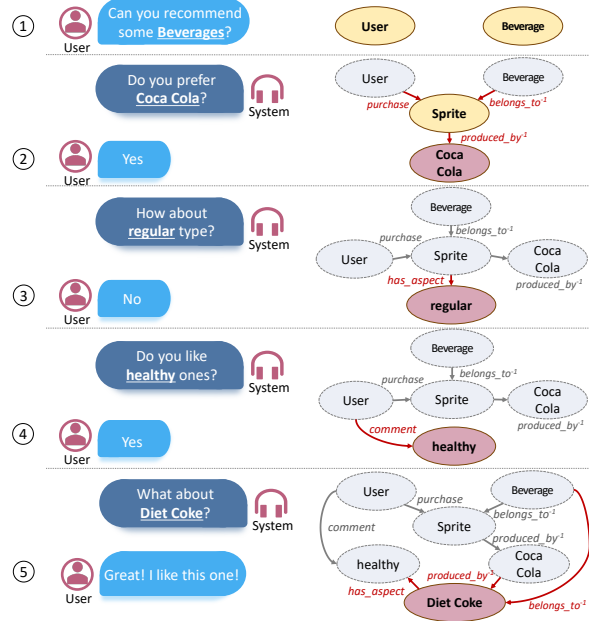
① User Can you recommend some **Beverages**?

User Beverage

Do you prefer **Coca Cola**? System

User Beverage purchase belongs_to$^{-1}$ Sprite produced_by$^{-1}$ Coca Cola

② User Yes

How about **regular** type? System

Beverage belongs_to$^{-1}$ purchase User Sprite Coca Cola has_aspect produced_by$^{-1}$ regular

③ User No

Do you like **healthy** ones? System

Beverage belongs_to$^{-1}$ purchase User Sprite Coca Cola comment produced_by$^{-1}$ healthy

④ User Yes

What about **Diet Coke**? System

User purchase Beverage comment Sprite belongs_to$^{-1}$ produced_by$^{-1}$ healthy Coca Cola has_aspect produced_by$^{-1}$ Diet Coke belongs_to$^{-1}$

⑤ User Great! I like this one!